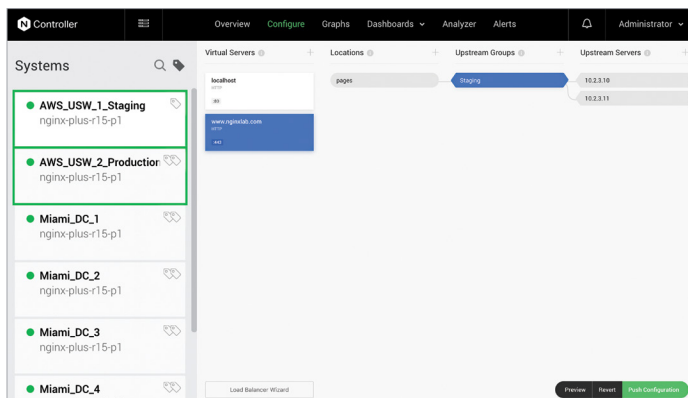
Controller

Overview Configure Graphs Dashboards Analyzer Alerts Administrator

Systems

AWS_USW_1_Staging
nginx-plus-r15-p1

AWS_USW_2_Production
nginx-plus-r15-p1

Miami_DC_1
nginx-plus-r15-p1

Miami_DC_2
nginx-plus-r15-p1

Miami_DC_3
nginx-plus-r15-p1

Miami_DC_4

Virtual Servers +

localhost
HTTP
:80

www.nginxlab.com
HTTP
:443

Load Balancer Wizard

Locations +

pages

Upstream Groups +

Staging

Upstream Servers +

10.2.3.10

10.2.3.11

Preview Revert Push Configuration